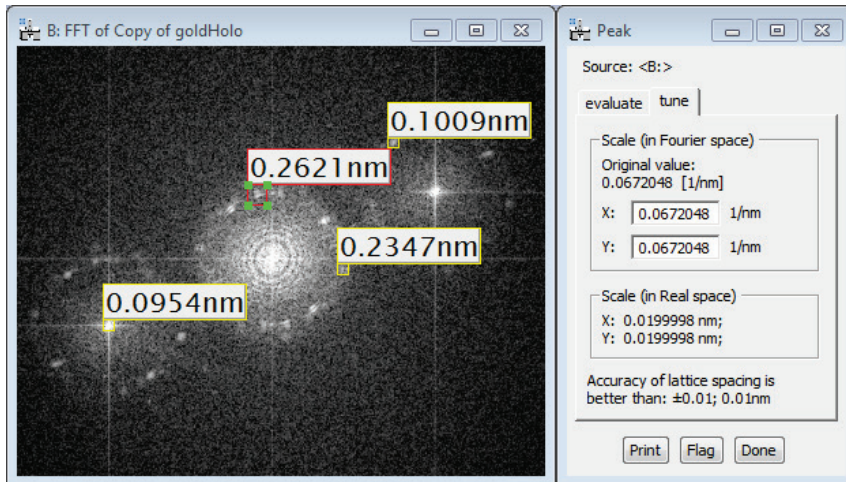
B: FFT of Copy of goldHolo

0.1009nm

0.2621nm

0.2347nm

0.0954nm

Peak

Source: <B:>

evaluate tune

Scale (in Fourier space)

Original value:
0.0672048 [1/nm]

X: 0.0672048 1/nm

Y: 0.0672048 1/nm

Scale (in Real space)

X: 0.0199998 nm;
Y: 0.0199998 nm;

Accuracy of lattice spacing is better than: ±0.01; 0.01nm

Print Flag Done